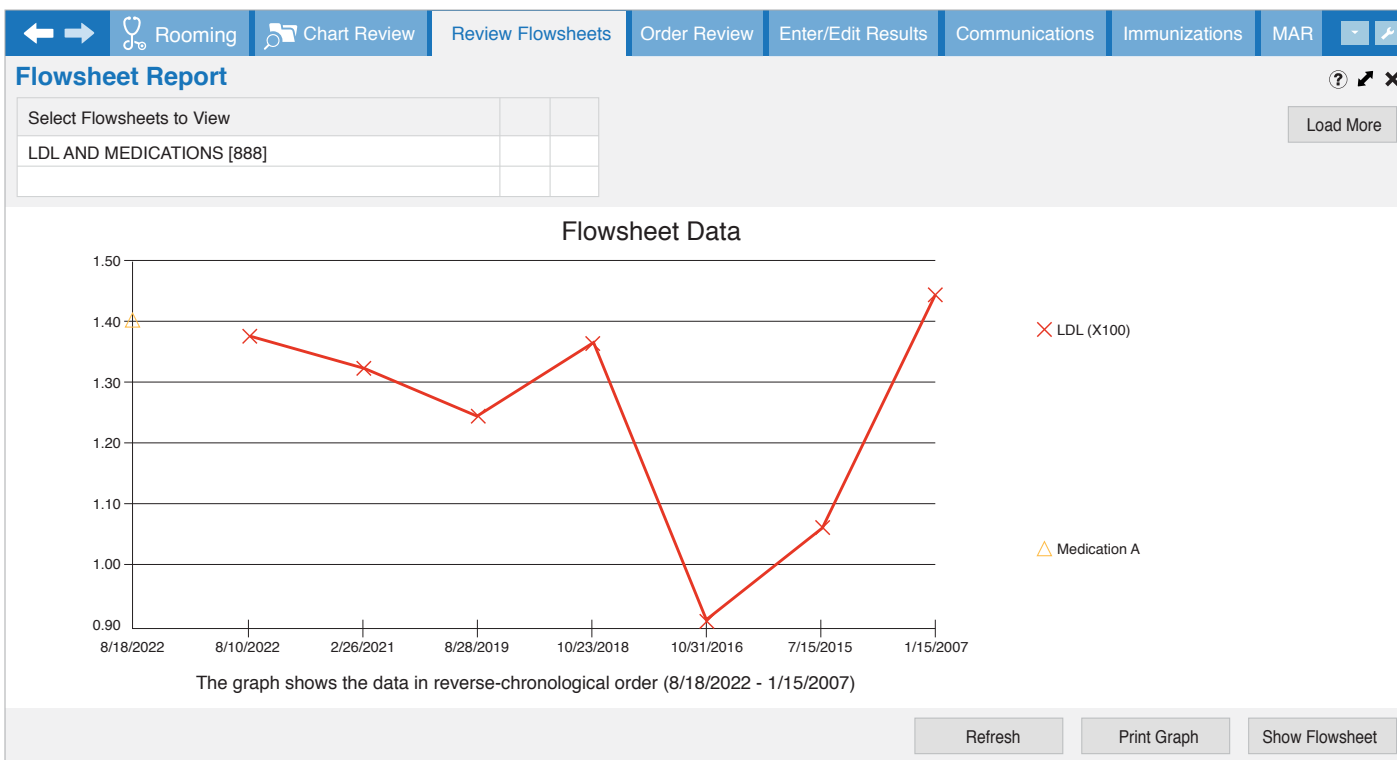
Rooming | Chart Review | Review Flowsheets | Order Review | Enter/Edit Results | Communications | Immunizations | MAR

Flowsheet Report

| Select Flowsheets to View | | |
|---|---|---|
| LDL AND MEDICATIONS [888] | | |
| | | |

Load More

Flowsheet Data

1.50
1.40
1.30
1.20
1.10
1.00
0.90

8/18/2022 8/10/2022 2/26/2021 8/28/2019 10/23/2018 10/31/2016 7/15/2015 1/15/2007

LDL (X100)

Medication A

The graph shows the data in reverse-chronological order (8/18/2022 - 1/15/2007)

Refresh Print Graph Show Flowsheet